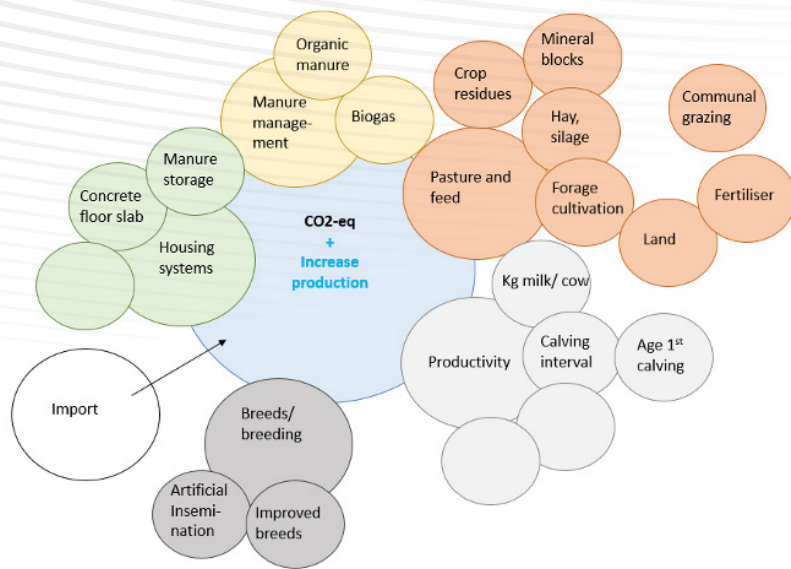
Organic manure

Manure management

Biogas

Crop residues

Mineral blocks

Hay, silage

Communal grazing

Manure storage

Concrete floor slab

Housing systems

CO2-eq
+
Increase production

Pasture and feed

Forage cultivation

Fertiliser

Land

Kg milk/ cow

Productivity

Calving interval

Age 1$^{st}$ calving

Import

Breeds/ breeding

Artificial Insemination

Improved breeds